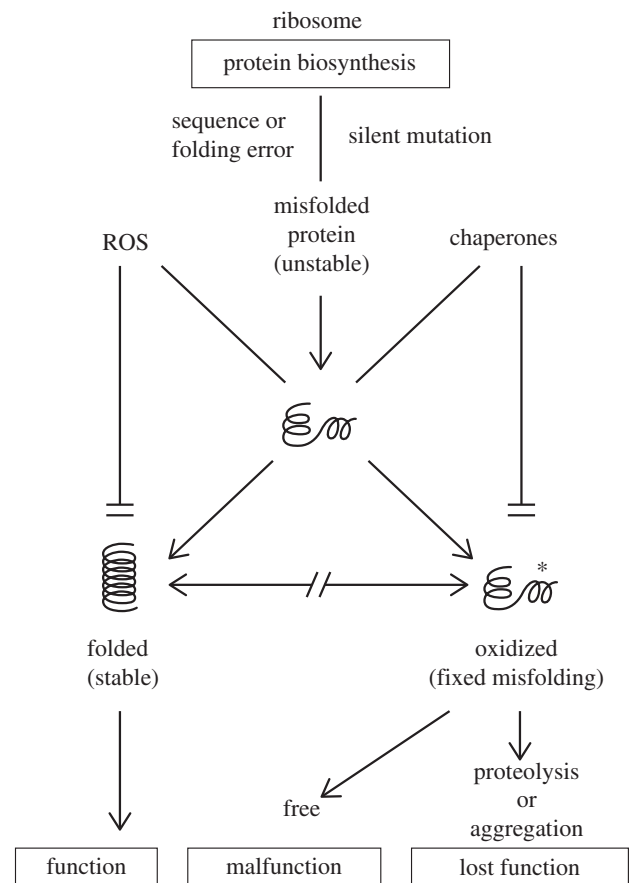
ribosome

protein biosynthesis

sequence or folding error

silent mutation

misfolded protein (unstable)

ROS

chaperones

*

folded (stable)

oxidized (fixed misfolding)

free

proteolysis or aggregation

function

malfunction

lost function